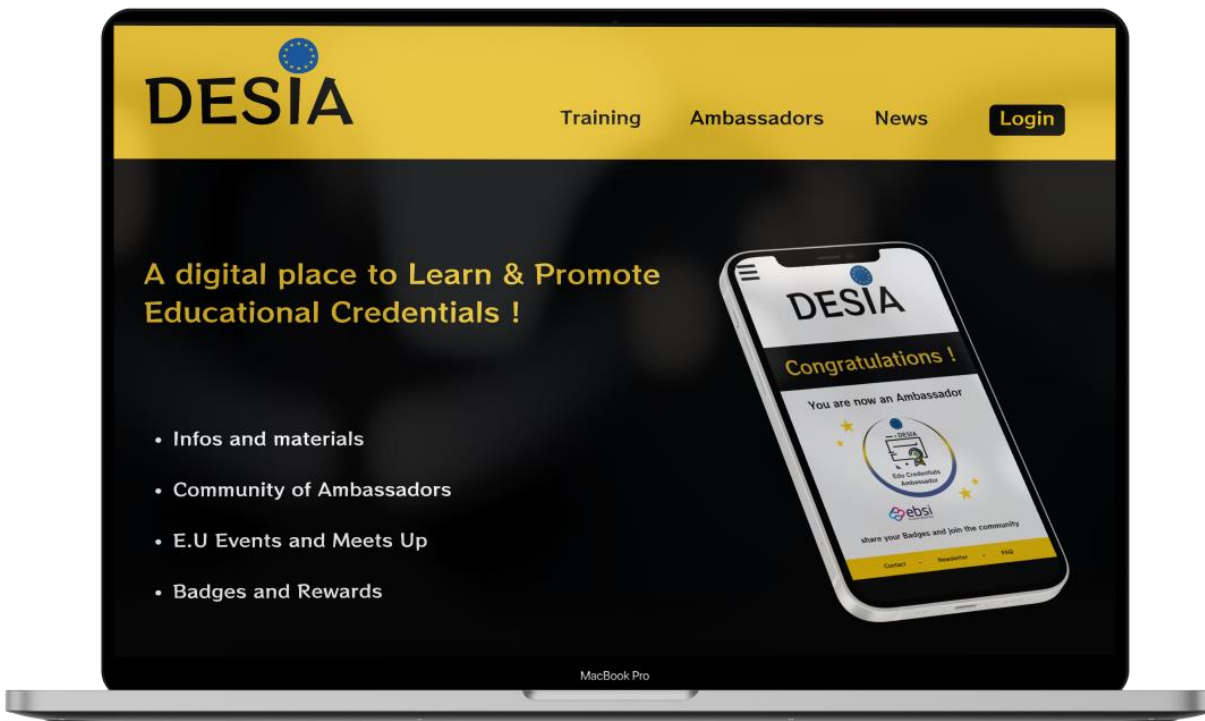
DESIA

Training Ambassadors News Login

A digital place to Learn & Promote Educational Credentials !

• Infos and materials

• Community of Ambassadors

• E.U Events and Meets Up

• Badges and Rewards

DESIA

Congratulations !

You are now an Ambassador

DESIA

Edu Credentials Ambassador

ebsi

share your Badges and join the community

Contact - Newsletter - FAQ

MacBook Pro